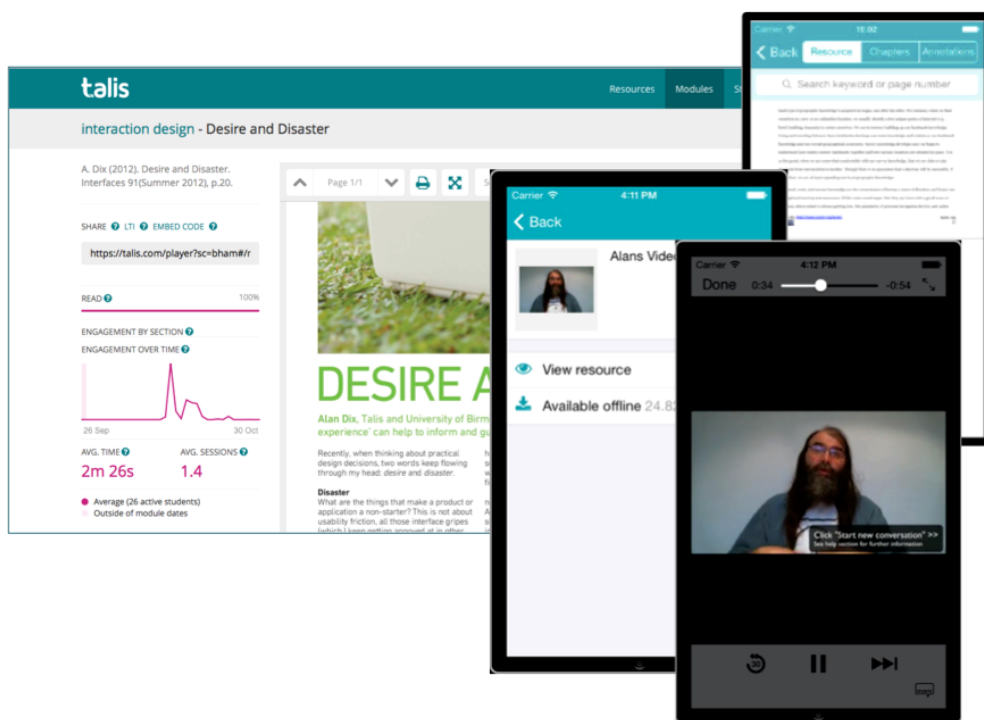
talis

Resources Modules St

interaction design - Desire and Disaster

A. Dix (2012). Desire and Disaster. Interfaces 91(Summer 2012), p.20.

SHARE LTI EMBED CODE

https://talis.com/player?sc=bham#/r

READ 100%

ENGAGEMENT BY SECTION

ENGAGEMENT OVER TIME

26 Sep 30 Oct

AVG. TIME
2m 26s

AVG. SESSIONS
1.4

Average (26 active students)
Outside of module dates

Page 1/1

DESIRE A

Alan Dix, Talis and University of Birm
experience' can help to inform and gu

Recently, when thinking about practical design decisions, two words keep flowing through my head: desire and disaster.

Disaster
What are the things that make a product or application a non-starter? This is not about usability friction, all those interface gripes

Carrier 11:02

Back Resource Chapters Annotations

Search keyword or page number

Carrier 4:11 PM

Back

Alans Vide

View resource

Available offline 24.8

Carrier 4:12 PM

Done 0:34 -0:54

Click "Start new conversation" >>
See help section for further information